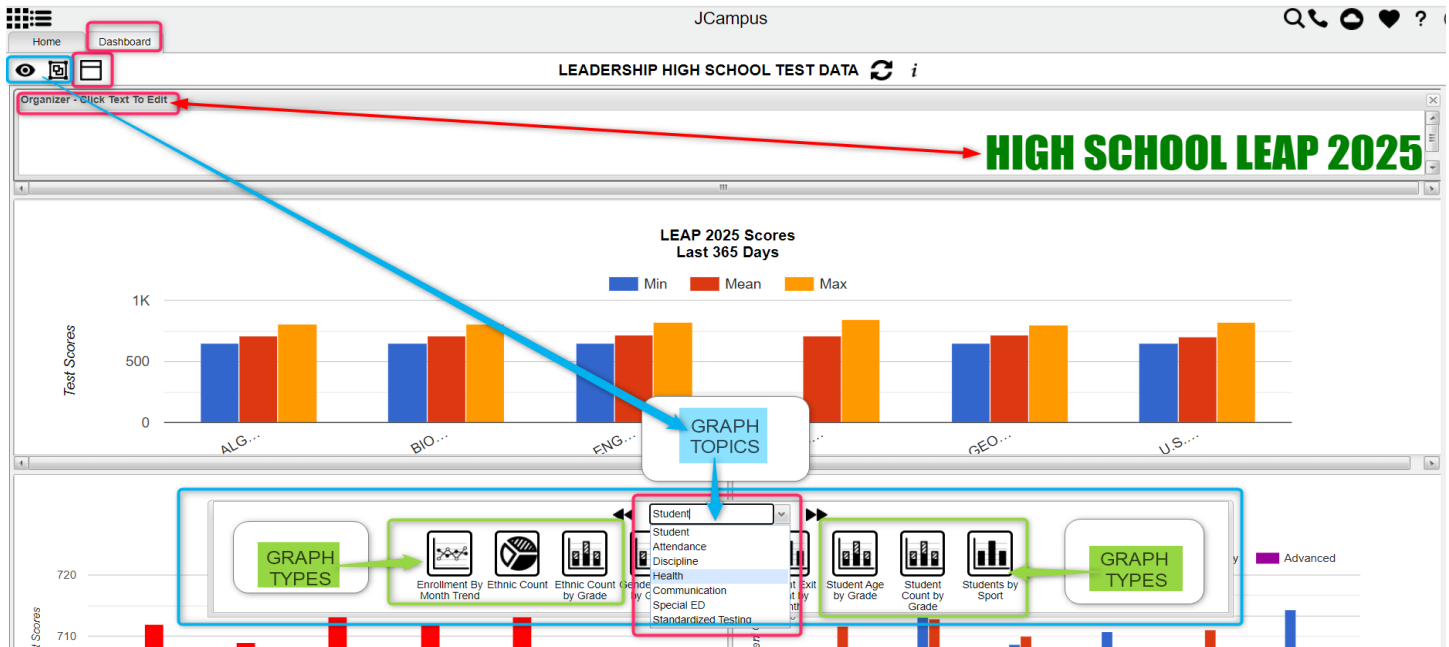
JCampus

Home Dashboard

LEADERSHIP HIGH SCHOOL TEST DATA i

Organizer - Click Text To Edit

HIGH SCHOOL LEAP 2025

LEAP 2025 Scores
Last 365 Days

Min Mean Max

1K
500
0
Test Scores

ALG... BIO... ENG... GEO... U.S....

GRAPH TOPICS

GRAPH TYPES

Enrollment By Month Trend
Ethnic Count
Ethnic Count by Grade
Gende by G

Student
Student
Attendance
Discipline
Health
Communication
Special ED
Standardized Testing

t Exit by nth
Student Age by Grade
Student Count by Grade
Students by Sport

GRAPH TYPES

Advanced

720
710
t Scores